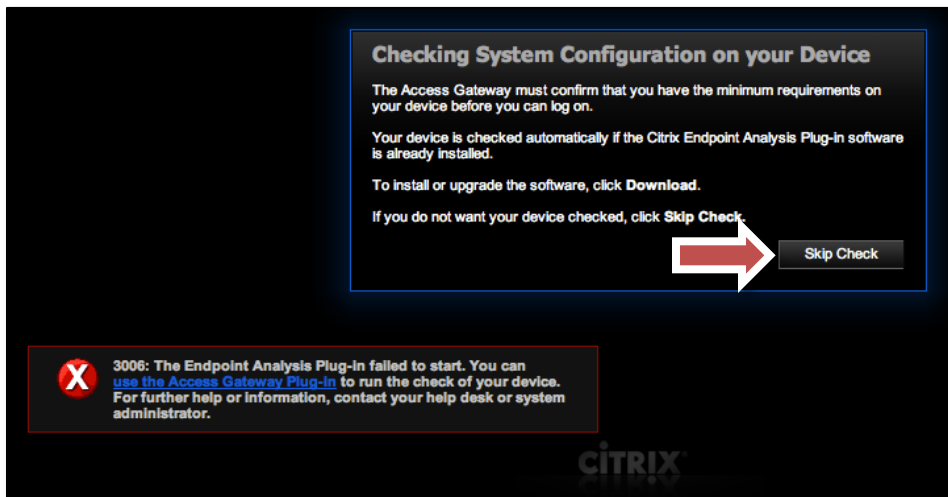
Checking System Configuration on your Device

The Access Gateway must confirm that you have the minimum requirements on your device before you can log on.

Your device is checked automatically if the Citrix Endpoint Analysis Plug-in software is already installed.

To install or upgrade the software, click **Download**.

If you do not want your device checked, click **Skip Check**.

Skip Check

3006: The Endpoint Analysis Plug-in failed to start. You can use the Access Gateway Plug-in to run the check of your device. For further help or information, contact your help desk or system administrator.

CITRIX